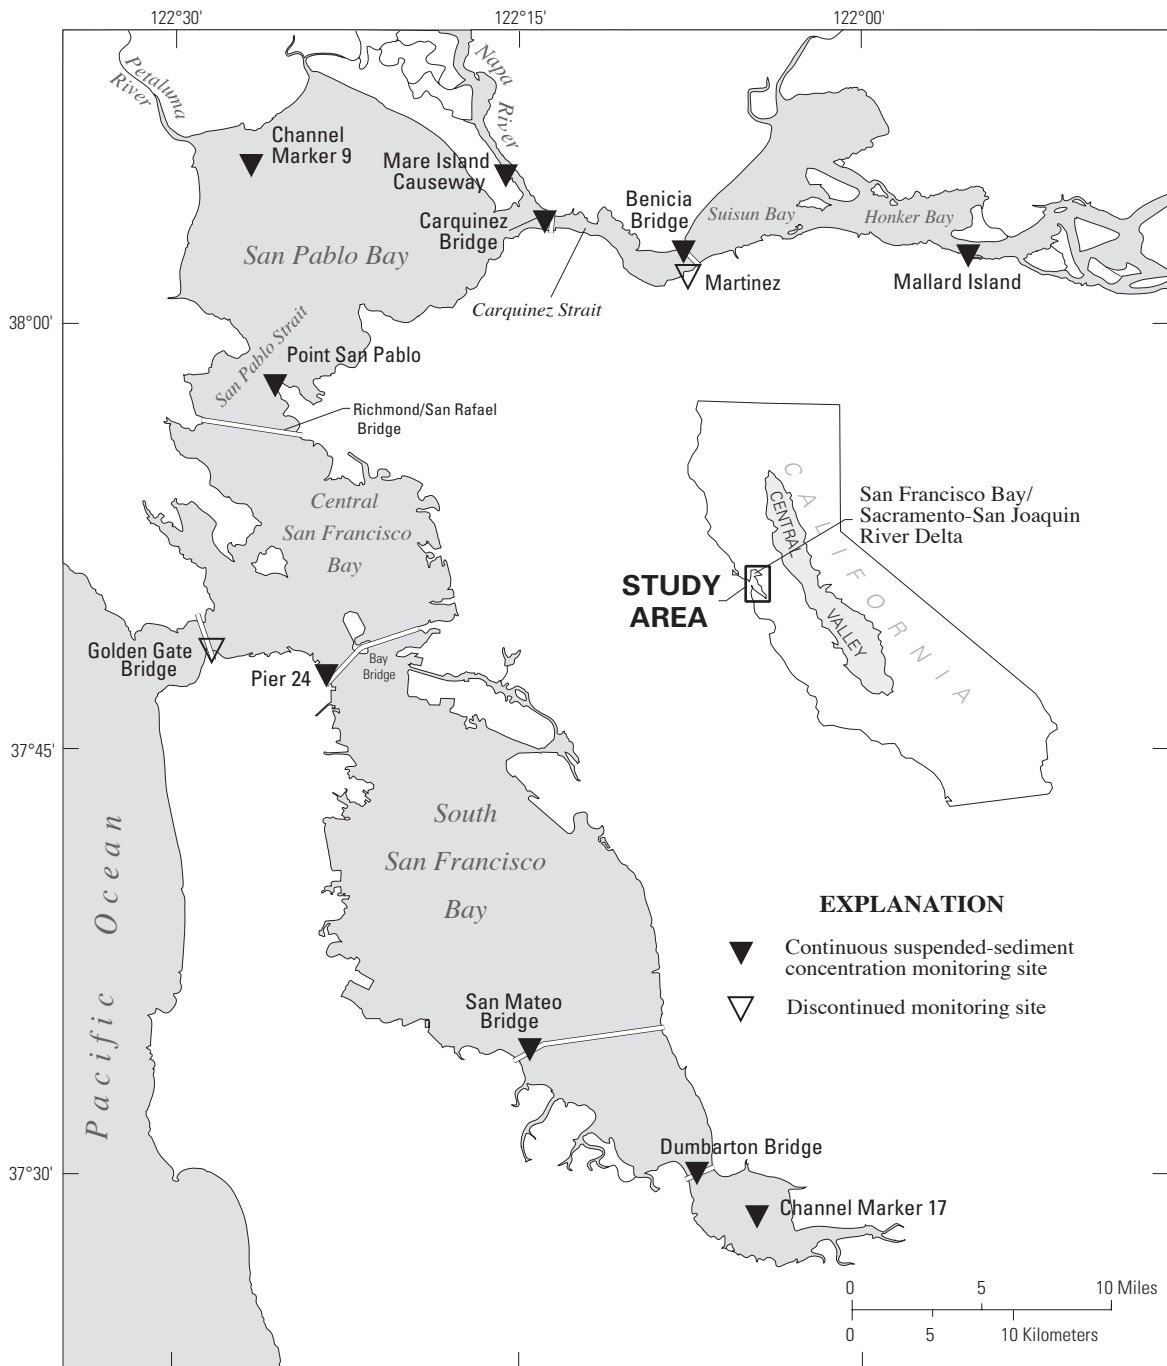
122°30'
122°15'
122°00'

Petaluma River
Napa River
Channel Marker 9
Mare Island Causeway
Carquinez Bridge
Benicia Bridge
Suisun Bay
Honker Bay
San Pablo Bay
Martinez
Mallard Island
Carquinez Strait
38°00'
San Pablo Strait
Point San Pablo
Richmond/San Rafael Bridge
Central San Francisco Bay
C A L I F O R N I A
CENTRAL VALLEY
San Francisco Bay/ Sacramento-San Joaquin River Delta
STUDY AREA
Golden Gate Bridge
Pier 24
Bay Bridge
37°45'
Pacific Ocean
South San Francisco Bay
EXPLANATION
Continuous suspended-sediment concentration monitoring site
Discontinued monitoring site
San Mateo Bridge
37°30'
Dumbarton Bridge
Channel Marker 17
0 5 10 Miles
0 5 10 Kilometers